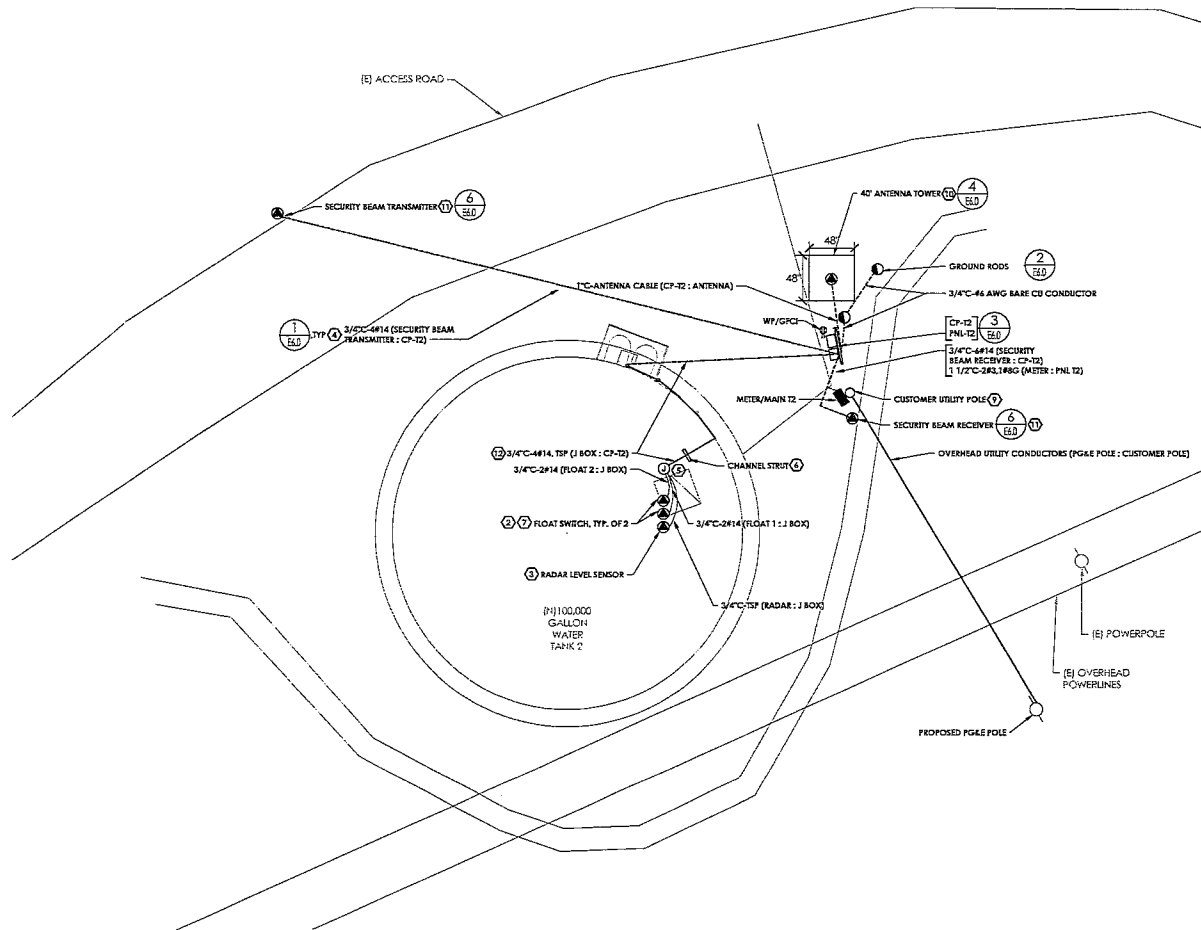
(E) ACCESS ROAD

SECURITY BEAM TRANSMITTER (11) $\frac{6}{E6.0}$

40' ANTENNA TOWER (10) $\frac{4}{E6.0}$

48"

48"

GROUND RODS $\frac{2}{E6.0}$

1"C-ANTENNA CABLE (CP-T2 : ANTENNA)

3/4"C-#6 AWG BARE CU CONDUCTOR

$\frac{1}{E6.0}$ TYP (4) 3/4"C-4#14 (SECURITY BEAM TRANSMITTER : CP-T2)

WP/GFCI

CP-T2
PNL-T2 $\frac{3}{E6.0}$

3/4"C-4#14 (SECURITY BEAM RECEIVER : CP-T2)
1 1/2"C-2#3,1#8G (METER : PNL T2)

METER/MAIN T2

CUSTOMER UTILITY POLE (9)

SECURITY BEAM RECEIVER $\frac{6}{E6.0}$ (11)

(12) 3/4"C-4#14, TSP (J BOX : CP-T2)

CHANNEL STRUT (6)

OVERHEAD UTILITY CONDUCTORS (PG&E POLE : CUSTOMER POLE)

3/4"C-2#14 (FLOAT 2 : J BOX)

J (5)

(2) (7) FLOAT SWITCH, TYP. OF 2

3/4"C-2#14 (FLOAT 1 : J BOX)

(3) RADAR LEVEL SENSOR

3/4"C-TSP (RADAR : J BOX)

(N)100,000
GALLON
WATER
TANK 2

(E) POWERPOLE

(E) OVERHEAD POWERLINES

PROPOSED PG&E POLE